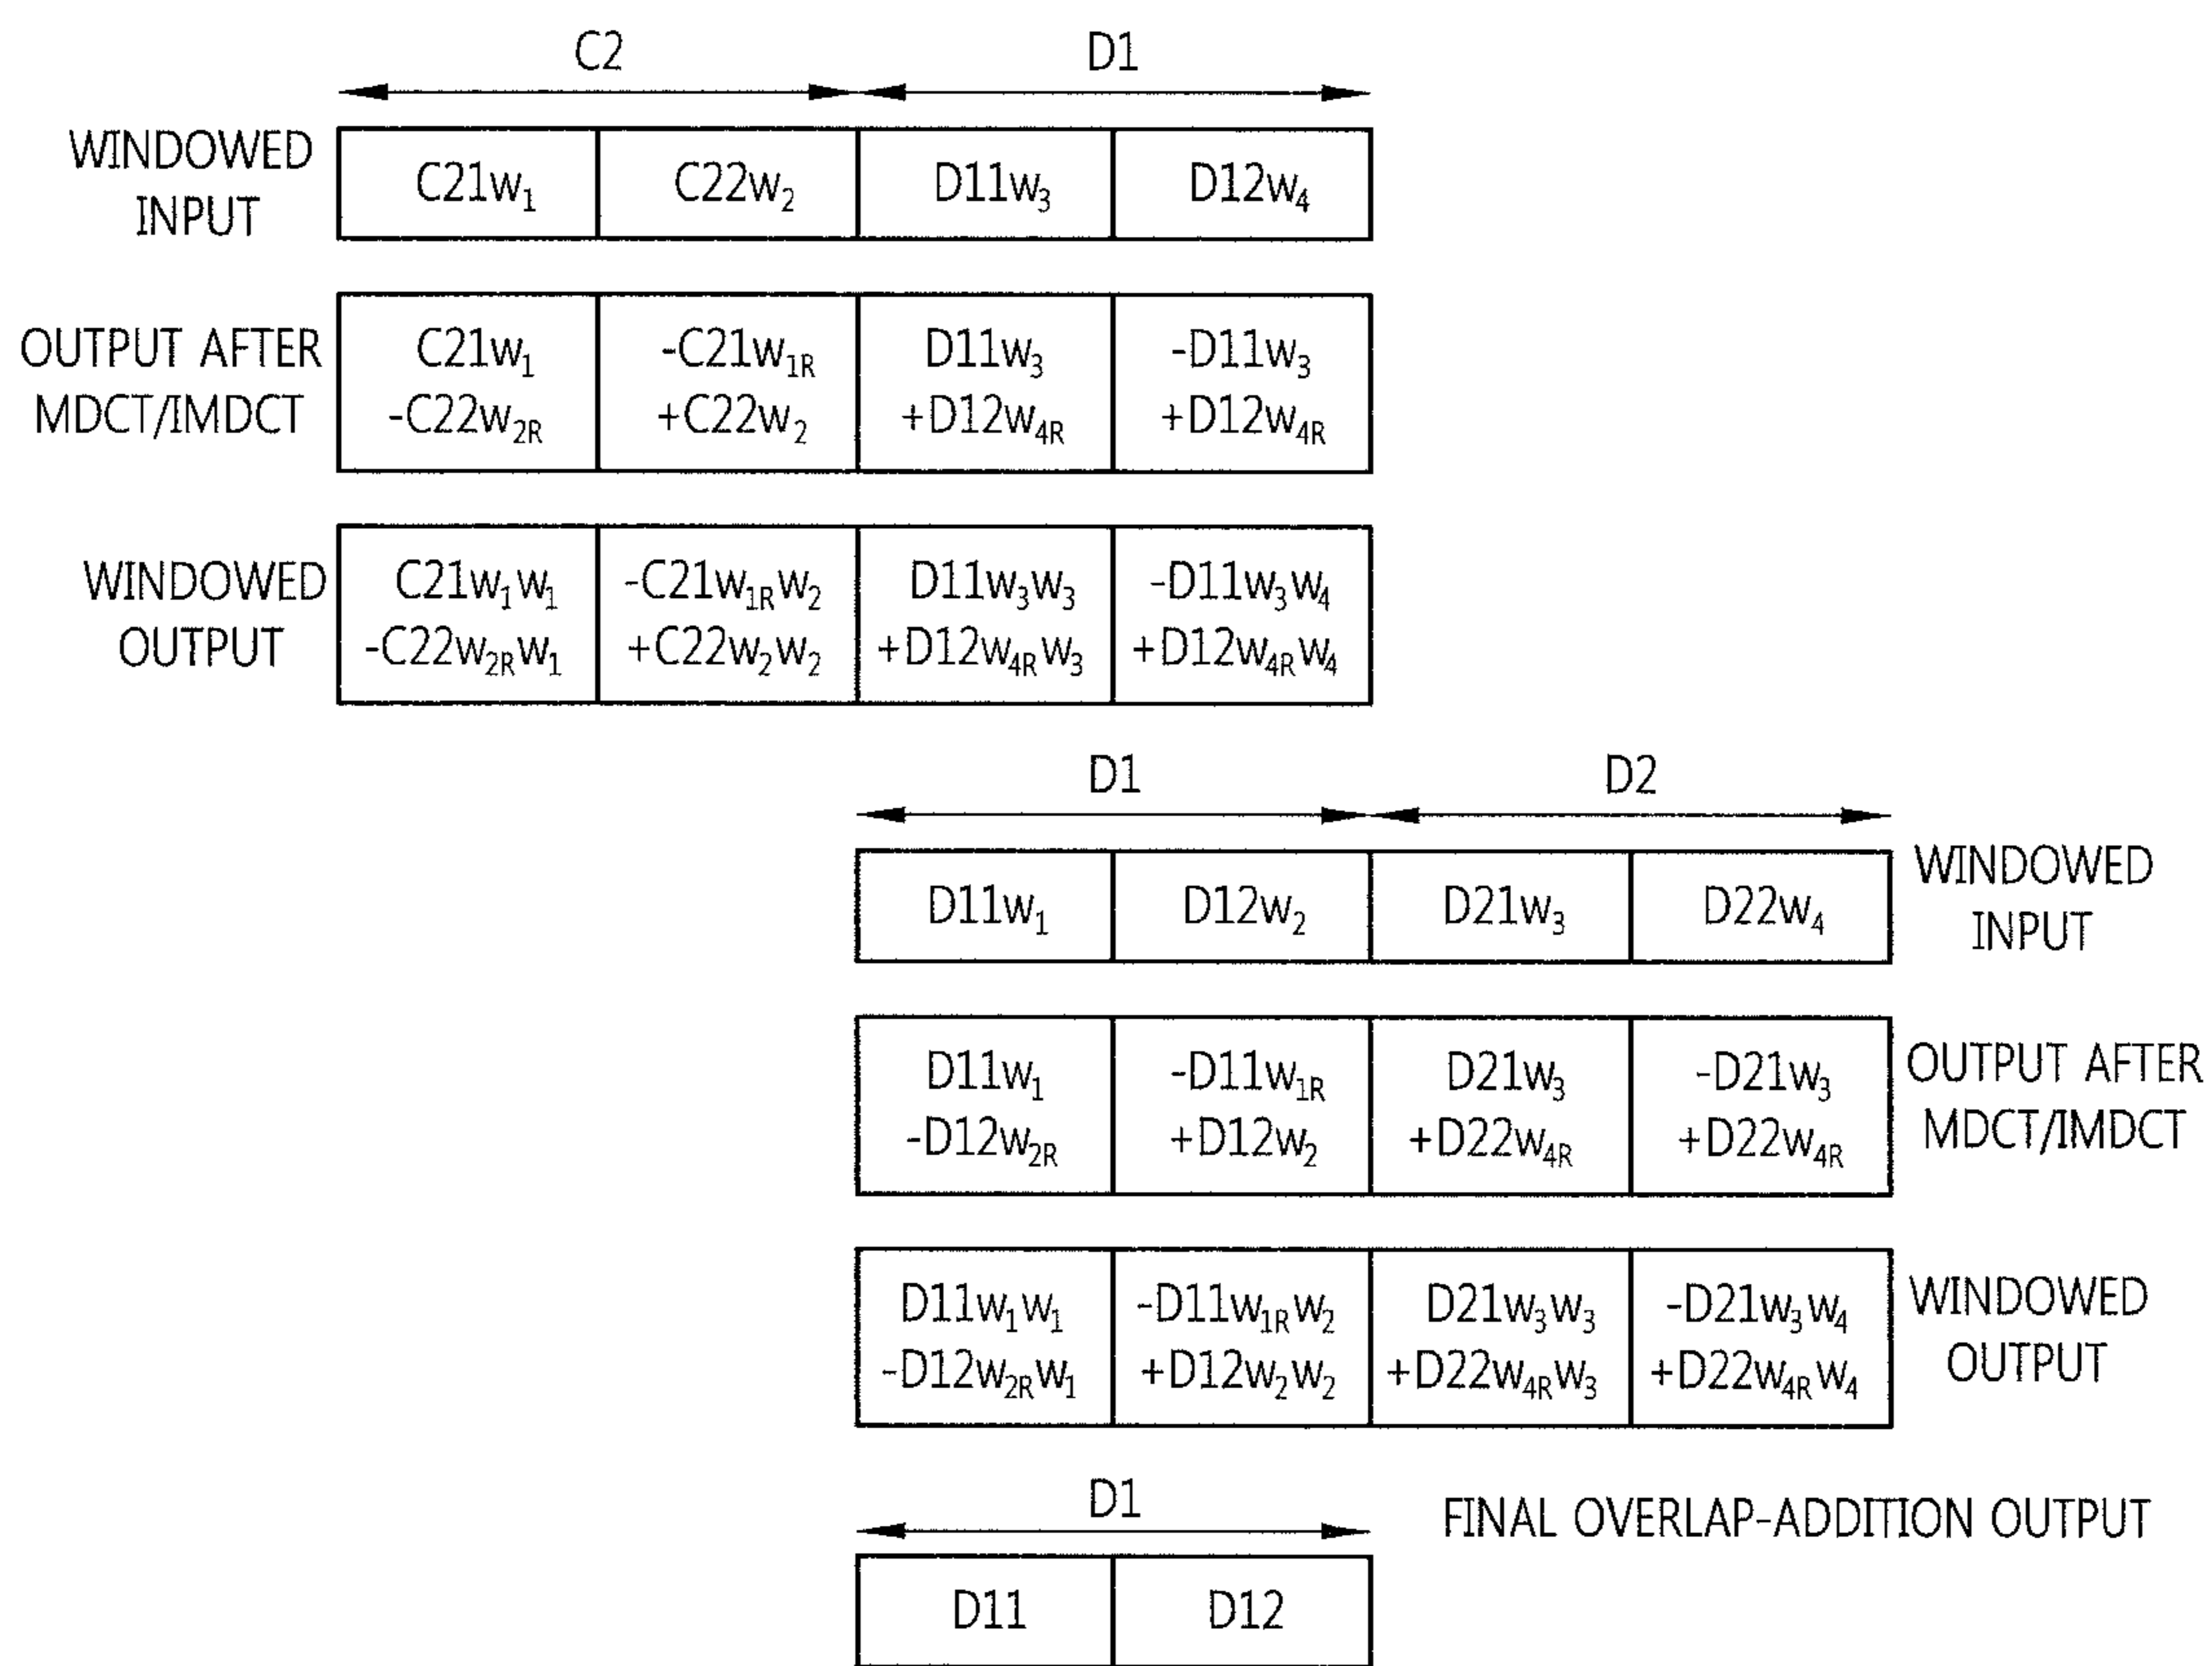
C2 D1

WINDOWED INPUT

| $C21w_1$ | $C22w_2$ | $D11w_3$ | $D12w_4$ |
|---|---|---|---|

OUTPUT AFTER MDCT/IMDCT

| $C21w_1$ $-C22w_{2R}$ | $-C21w_{1R}$ $+C22w_2$ | $D11w_3$ $+D12w_{4R}$ | $-D11w_3$ $+D12w_{4R}$ |
|---|---|---|---|

WINDOWED OUTPUT

| $C21w_1w_1$ $-C22w_{2R}w_1$ | $-C21w_{1R}w_2$ $+C22w_2w_2$ | $D11w_3w_3$ $+D12w_{4R}w_3$ | $-D11w_3w_4$ $+D12w_{4R}w_4$ |
|---|---|---|---|

D1 D2

| $D11w_1$ | $D12w_2$ | $D21w_3$ | $D22w_4$ |
|---|---|---|---|

WINDOWED INPUT

| $D11w_1$ $-D12w_{2R}$ | $-D11w_{1R}$ $+D12w_2$ | $D21w_3$ $+D22w_{4R}$ | $-D21w_3$ $+D22w_{4R}$ |
|---|---|---|---|

OUTPUT AFTER MDCT/IMDCT

| $D11w_1w_1$ $-D12w_{2R}w_1$ | $-D11w_{1R}w_2$ $+D12w_2w_2$ | $D21w_3w_3$ $+D22w_{4R}w_3$ | $-D21w_3w_4$ $+D22w_{4R}w_4$ |
|---|---|---|---|

WINDOWED OUTPUT

D1

FINAL OVERLAP-ADDITION OUTPUT

| D11 | D12 |
|---|---|